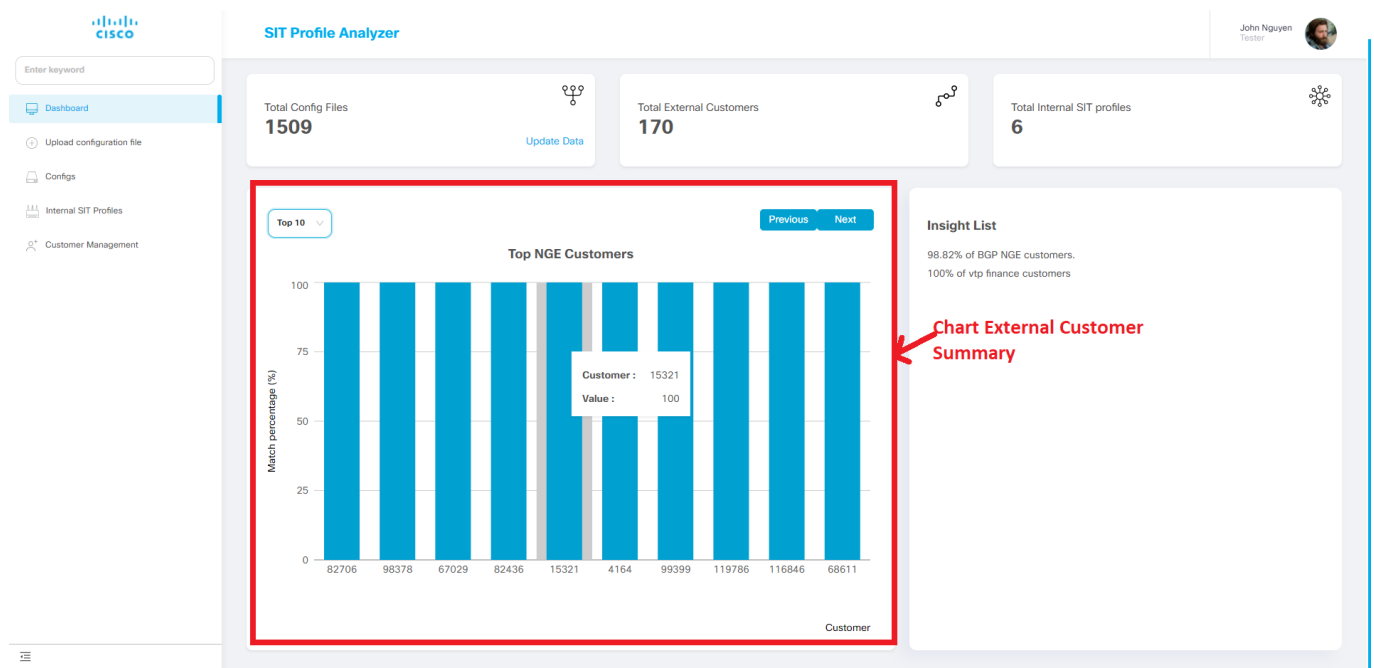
cisco

Enter keyword

Dashboard

Upload configuration file

Configs

Internal SIT Profiles

Customer Management

SIT Profile Analyzer

John Nguyen
Tester

Total Config Files
1509
Update Data

Total External Customers
170

Total Internal SIT profiles
6

Top 10

Previous Next

Top NGE Customers

Match percentage (%)

100
75
50
25
0

Customer : 15321
Value : 100

82706 98378 67029 82436 15321 4164 99399 119786 116846 68611

Customer

Chart External Customer Summary

Insight List

98.82% of BGP NGE customers.
100% of vtp finance customers